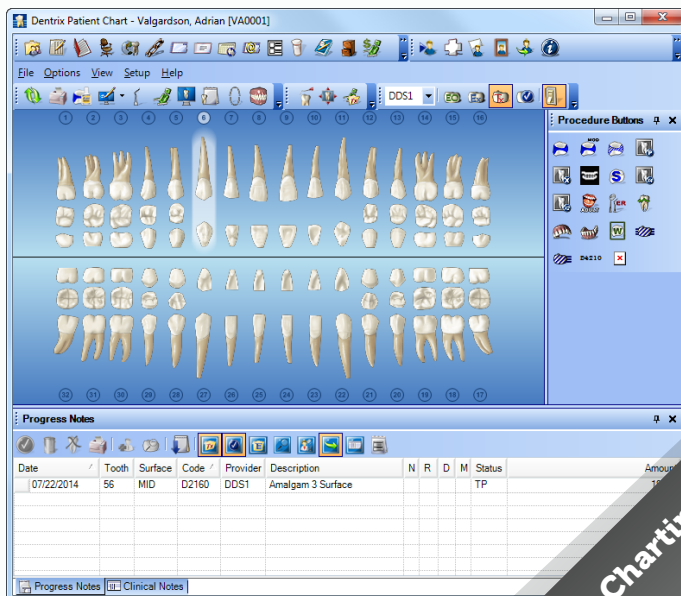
Dentrix Patient Chart - Valgardson, Adrian [VA0001]

File Options View Setup Help

DDS1

1 2 3 4 5 6 7 8 9 10 11 12 13 14 15 16

32 31 30 29 28 27 26 25 24 23 22 21 20 19 18 17

Procedure Buttons

MOD

D4210

Progress Notes

| Date | Tooth | Surface | Code | Provider | Description | N | R | D | M | Status | Amount |
|---|---|---|---|---|---|---|---|---|---|---|---|
| 07/22/2014 | 56 | MID | D2160 | DDS1 | Amalgam 3 Surface | | | | | TP | 1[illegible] |

Progress Notes Clinical Notes

Charting